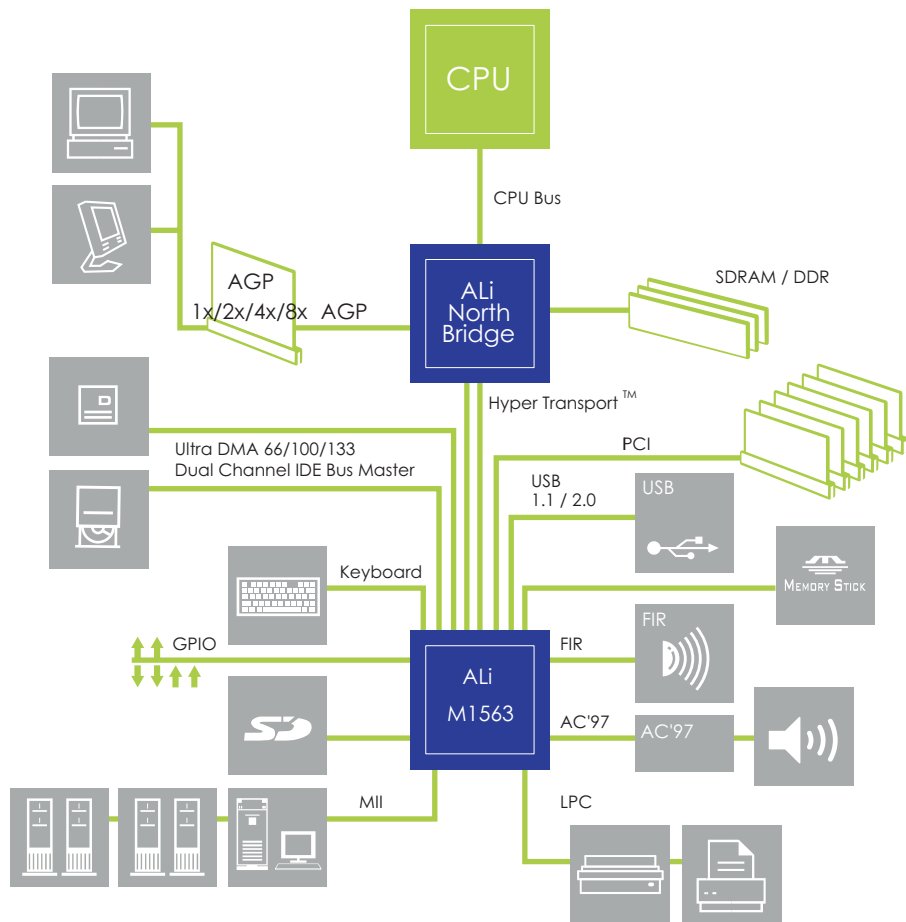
CPU

CPU Bus

AGP

1x/2x/4x/8x AGP

ALi North Bridge

SDRAM / DDR

Hyper Transport ™

Ultra DMA 66/100/133
Dual Channel IDE Bus Master

PCI

USB
1.1 / 2.0

USB

MEMORY STICK

Keyboard

GPIO

ALi
M1563

FIR

FIR

AC'97

AC'97

MII

LPC